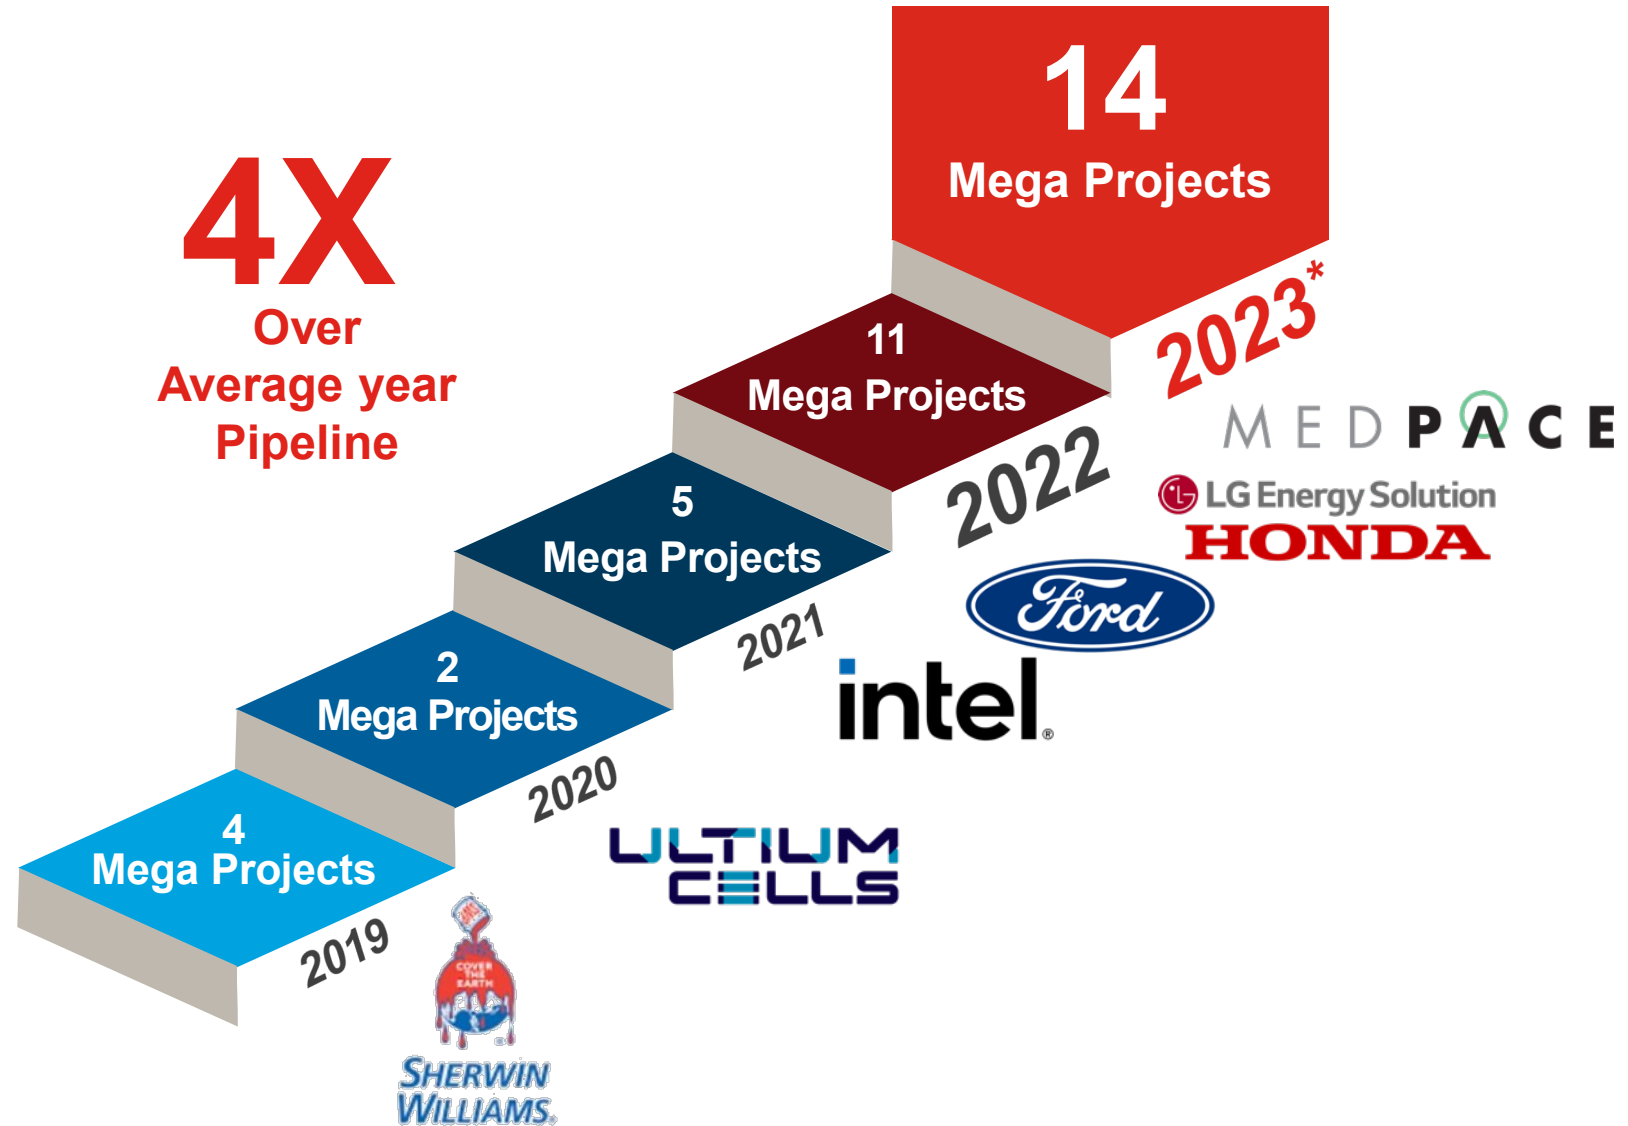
4X
Over
Average year
Pipeline

14
Mega Projects
2023*

11
Mega Projects
2022

5
Mega Projects
2021

2
Mega Projects
2020

4
Mega Projects
2019

MEDPACE
LG Energy Solution
HONDA
Ford
intel
ULTIUM CELLS
COVER THE EARTH
SHERWIN WILLIAMS.